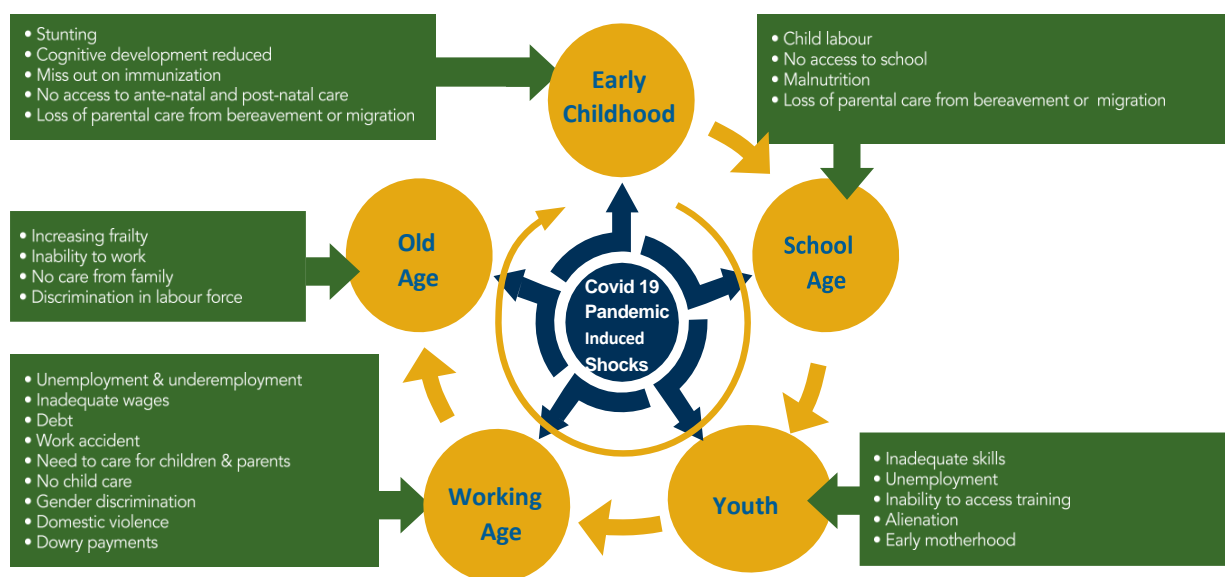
• Stunting
• Cognitive development reduced
• Miss out on immunization
• No access to ante-natal and post-natal care
• Loss of parental care from bereavement or migration

Early Childhood

• Child labour
• No access to school
• Malnutrition
• Loss of parental care from bereavement or migration

• Increasing frailty
• Inability to work
• No care from family
• Discrimination in labour force

Old Age

School Age

Covid 19 Pandemic Induced Shocks

• Unemployment & underemployment
• Inadequate wages
• Debt
• Work accident
• Need to care for children & parents
• No child care
• Gender discrimination
• Domestic violence
• Dowry payments

Working Age

Youth

• Inadequate skills
• Unemployment
• Inability to access training
• Alienation
• Early motherhood